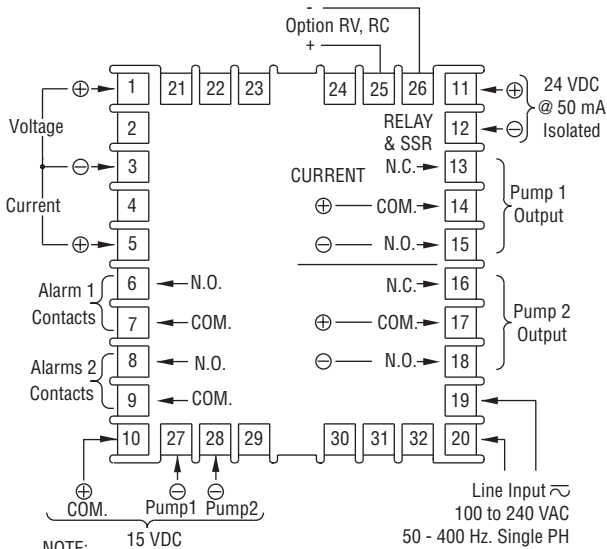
-
Option RV, RC
+

1 21 22 23 24 25 26 11
2 12
3 13
4 14
5 15
6 16
7 17
8 18
9 19
10 27 28 29 30 31 32 20

⊕ Voltage ⊖ Current ⊕

Alarm 1 Contacts
N.O.
COM.

Alarms 2 Contacts
N.O.
COM.

24 VDC @ 50 mA Isolated
⊕ ⊖

RELAY & SSR
CURRENT
N.C.
⊕ COM.
⊖ N.O.
Pump 1 Output

N.C.
⊕ COM.
⊖ N.O.
Pump 2 Output

⊕ COM.
⊖ Pump1
⊖ Pump2
15 VDC

Line Input $\eqsim$
100 to 240 VAC
50 - 400 Hz. Single PH

NOTE: